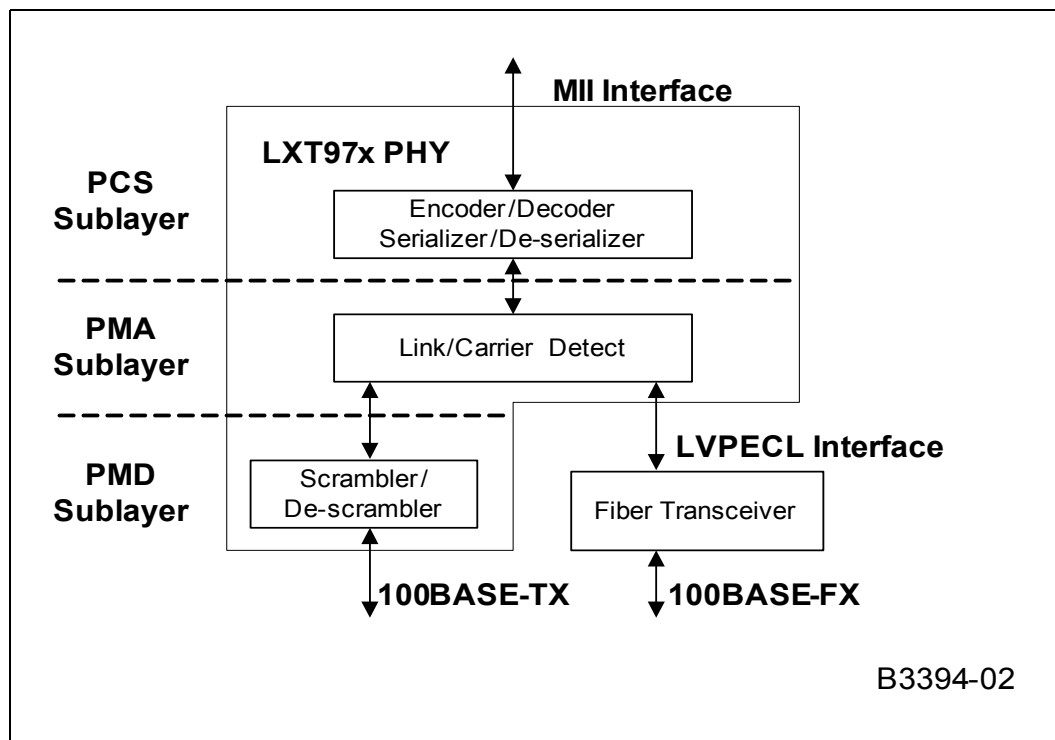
MII Interface

LXT97x PHY

PCS Sublayer

Encoder/Decoder
Serializer/De-serializer

PMA Sublayer

Link/Carrier Detect

PMD Sublayer

Scrambler/
De-scrambler

LVPECL Interface

Fiber Transceiver

100BASE-TX

100BASE-FX

B3394-02